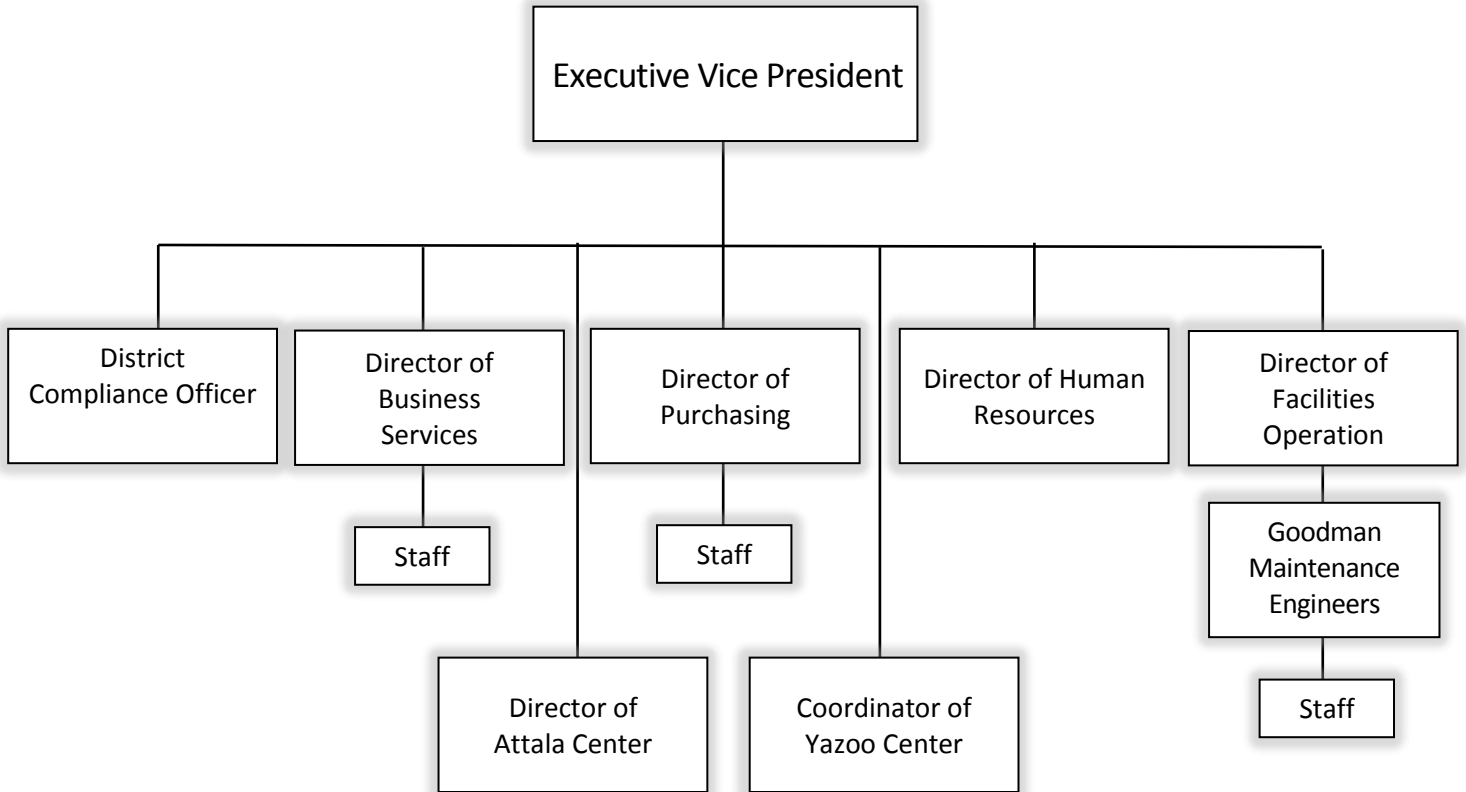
Executive Vice President

District Compliance Officer

Director of Business Services

Staff

Director of Purchasing

Staff

Director of Human Resources

Director of Facilities Operation

Goodman Maintenance Engineers

Staff

Director of Attala Center

Coordinator of Yazoo Center